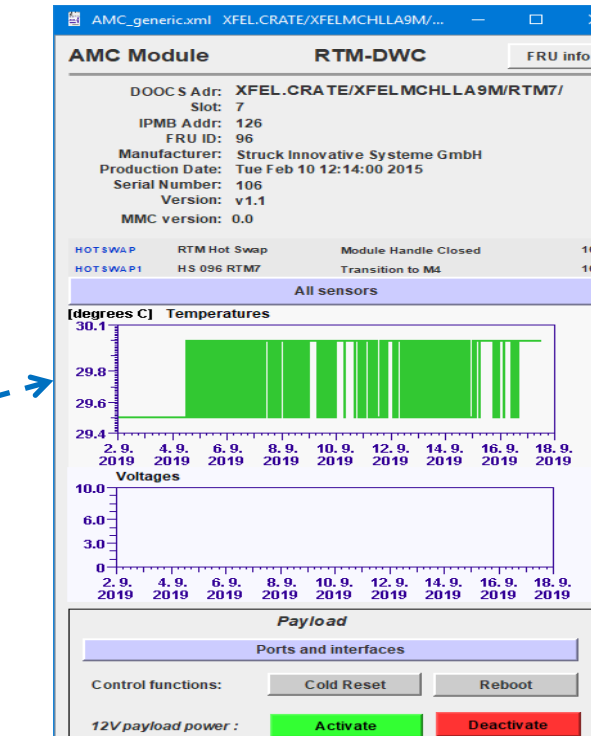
AMC_generic.xml XFEL.CRATE/XFELMCHLLA9M/...

AMC Module RTM-DWC FRU info

DOOCS Adr: XFEL.CRATE/XFELMCHLLA9M/RTM7/
Slot: 7
IPMB Addr: 126
FRU ID: 96
Manufacturer: Struck Innovative Systeme GmbH
Production Date: Tue Feb 10 12:14:00 2015
Serial Number: 106
Version: v1.1
MMC version: 0.0

| HOTSWAP | RTM Hot Swap | Module Handle Closed | 1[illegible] |
|---|---|---|---|
| HOTSWAP1 | HS 096 RTM7 | Transition to M4 | 1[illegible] |

All sensors

[degrees C] Temperatures

30.1
29.8
29.6
29.4

2. 9. 2019 4. 9. 2019 6. 9. 2019 8. 9. 2019 10. 9. 2019 12. 9. 2019 14. 9. 2019 16. 9. 2019 18. 9. 2019

Voltages

10.0
6.0
3.0
0

2. 9. 2019 4. 9. 2019 6. 9. 2019 8. 9. 2019 10. 9. 2019 12. 9. 2019 14. 9. 2019 16. 9. 2019 18. 9. 2019

Payload

Ports and interfaces

Control functions: Cold Reset Reboot

12V payload power : Activate Deactivate